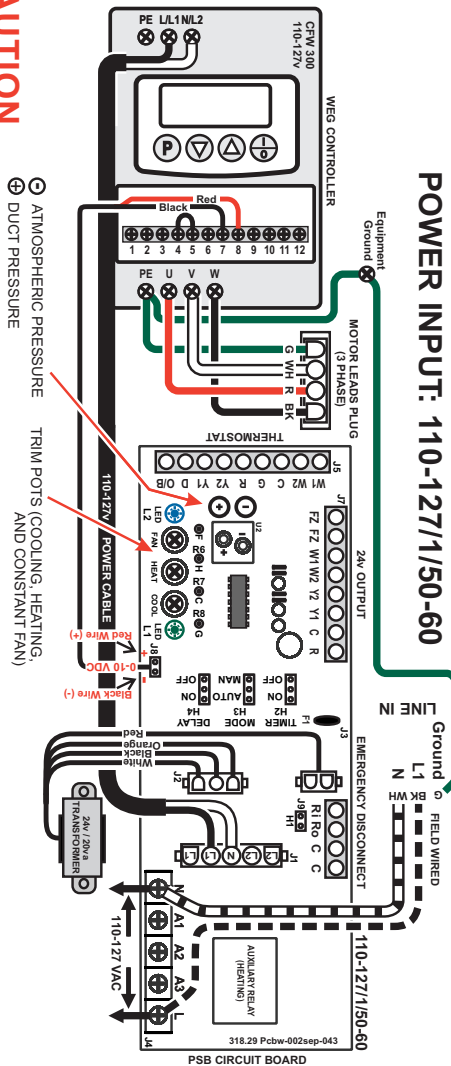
AUTION
ATMOSPHERIC PRESSURE
DUCT PRESSURE
TRIM POTS (COOLING, HEATING, AND CONSTANT FAN)
POWER INPUT: 110-127/1/50-60
PE L/L1 N/L2
CFW 300 110-127V
WEG CONTROLLER
P
Red
Black
1 2 3 4 5 6 7 8 9 10 11 12
Equipment Ground
PE U V W
MOTOR LEADS PLUG (3 PHASE)
G WH R BK
THERMOSTAT
D O/B Y1 Y2 R G C W2 W1 J5
J7
FZ F2 W1 W2 Y2 Y1 C R
24v OUTPUT
U2
LED L2
FAN HEAT COOL
R6 R7 R8
F H C G
LED L1
J8
0-10 VDC
Red Wire (+)
Black Wire (-)
110-127V POWER CABLE
OFF ON H4 DELAY
MAN AUTO H3 MODE
OFF ON H2 TIMER
F1
J3
LINE IN
Ground L1 N
G BK WH
FIELD WIRED
EMERGENCY DISCONNECT
Ri Ro C C
J9 H1
Red Orange Black White
J2
24v / 20va TRANSFORMER
L1 L1 N L2 L2 J1
N A1 A2 A3 L
J4
110-127 VAC
AUXILIARY RELAY (HEATING)
110-127/1/50-60
318.29 Pcbw-002sep-043
PSB CIRCUIT BOARD